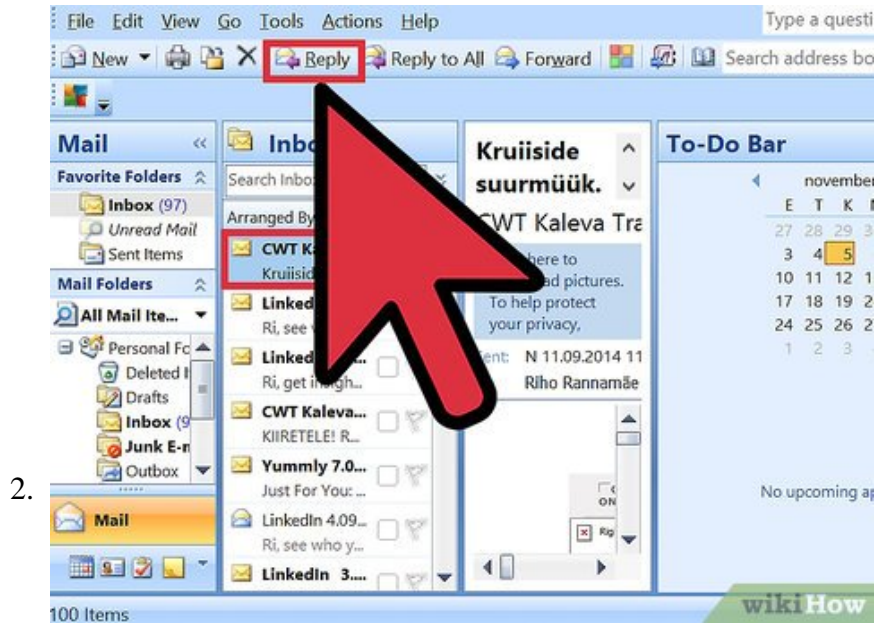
2.

File Edit View Go Tools Actions Help
Type a questi
New Reply Reply to All Forward Search address bo

Mail
Favorite Folders
Inbox (97)
Unread Mail
Sent Items
Mail Folders
All Mail Ite...
Personal Fc
Deleted I
Drafts
Inbox (9
Junk E-n
Outbox
Mail

Inbo
Search Inbo
Arranged By
CWT K
Kruiisid
Linked
Ri, see
Linked
Ri, get insigh...
CWT Kaleva...
KIIRETELE! R...
Yummly 7.0...
Just For You: ...
LinkedIn 4.09...
Ri, see who y...
LinkedIn 3....

Kruiiside suurmüük.
CWT Kaleva Tra
here to
ad pictures.
To help protect your privacy,
ent: N 11.09.2014 11
Riho Rannamäe

To-Do Bar
november
E T K
27 28 29 3
3 4 5
10 11 12 1
17 18 19 2
24 25 26 2
1 2 3
No upcoming ap

100 Items
wikiHow